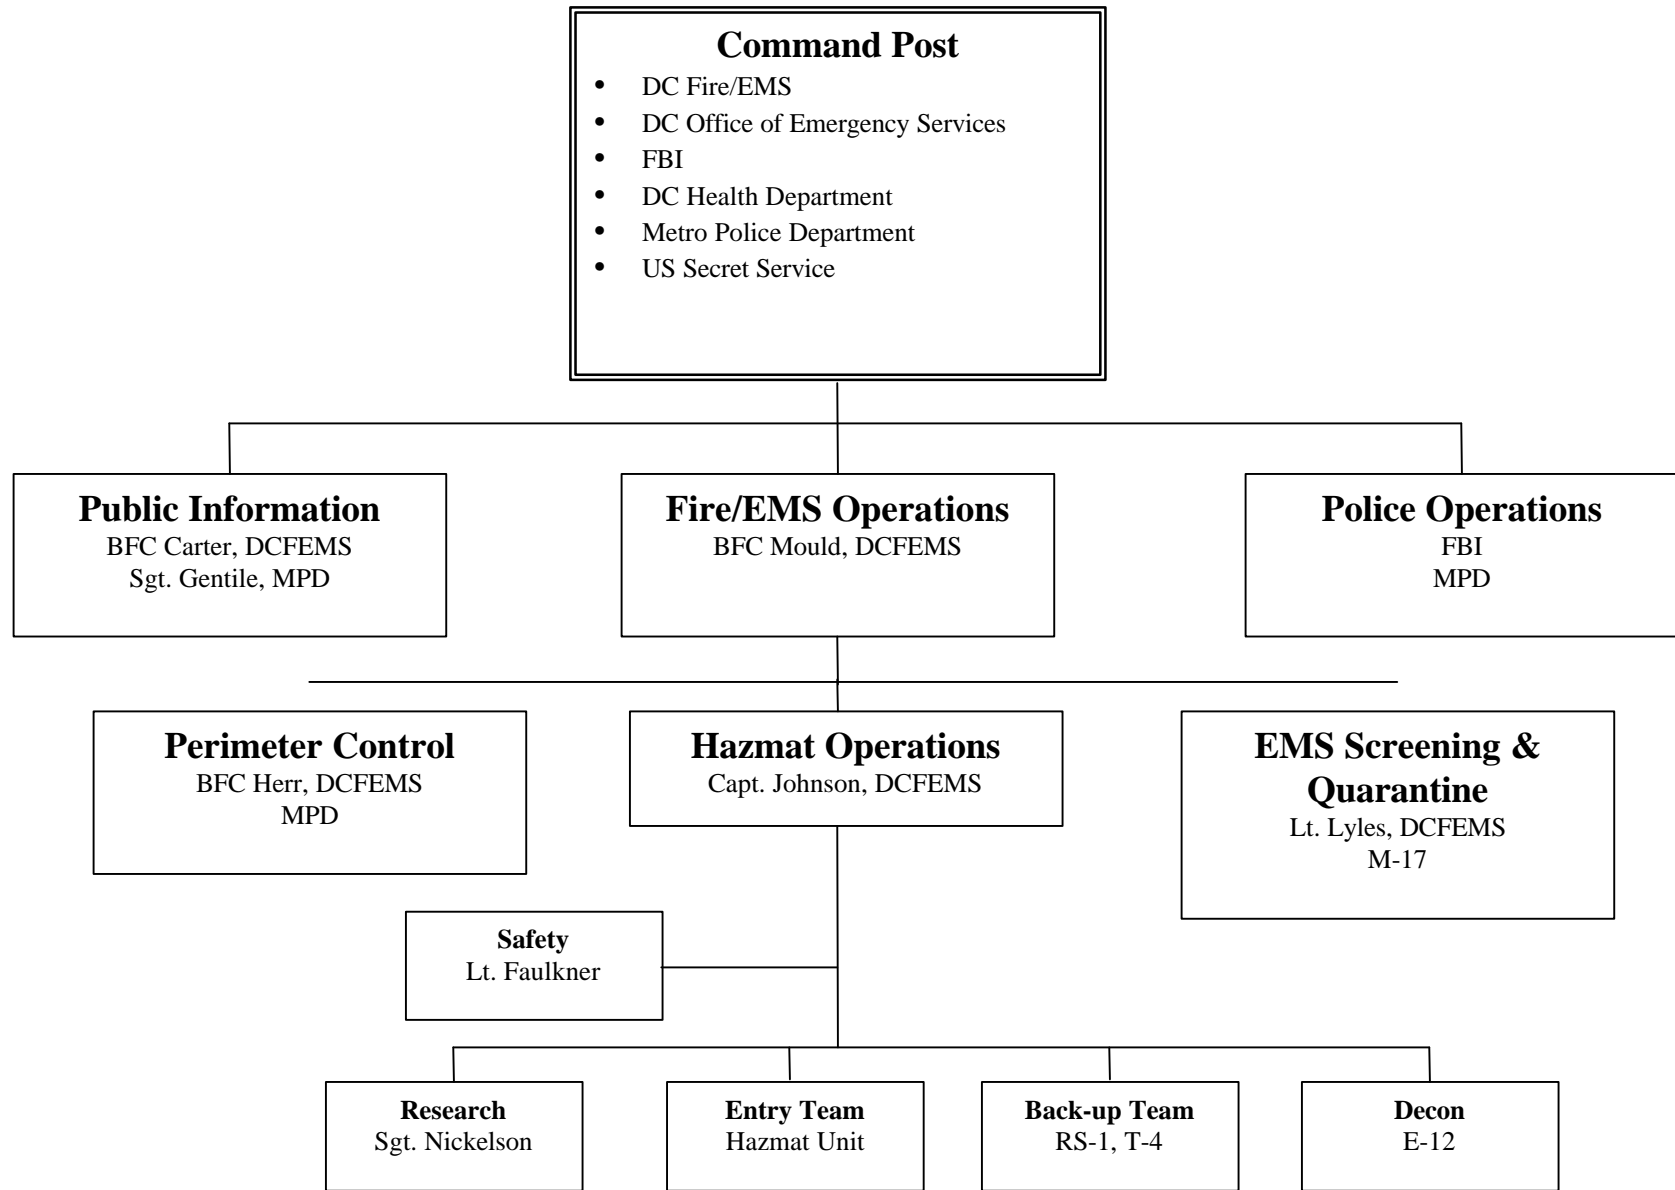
Command Post
- DC Fire/EMS
- DC Office of Emergency Services
- FBI
- DC Health Department
- Metro Police Department
- US Secret Service

Public Information
BFC Carter, DCFEMS
Sgt. Gentile, MPD

Fire/EMS Operations
BFC Mould, DCFEMS

Police Operations
FBI
MPD

Perimeter Control
BFC Herr, DCFEMS
MPD

Hazmat Operations
Capt. Johnson, DCFEMS

EMS Screening & Quarantine
Lt. Lyles, DCFEMS
M-17

Safety
Lt. Faulkner

Research
Sgt. Nickelson

Entry Team
Hazmat Unit

Back-up Team
RS-1, T-4

Decon
E-12